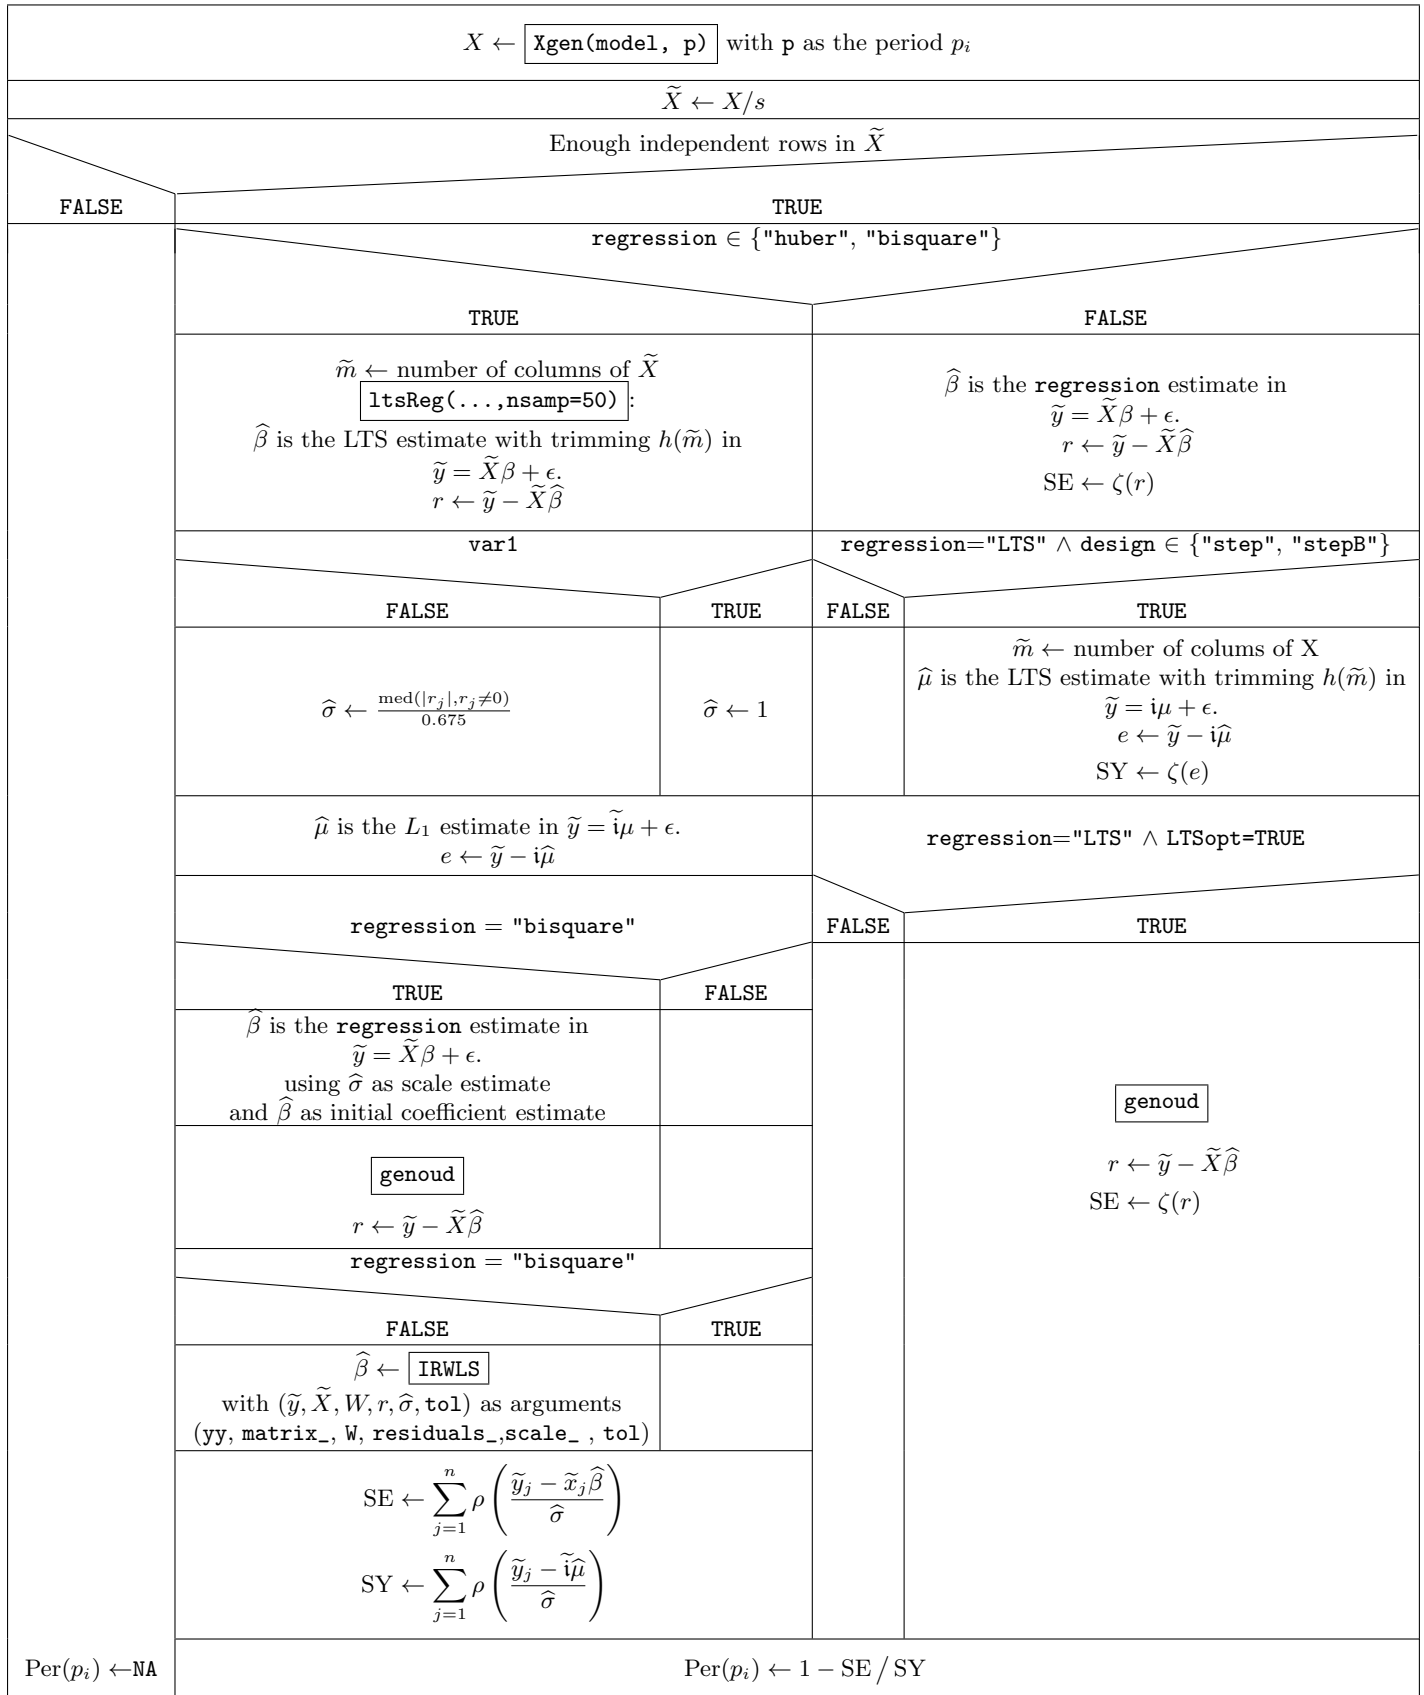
$X \leftarrow$ Xgen(model, p) with p as the period $p_i$

$\widetilde{X} \leftarrow X/s$

Enough independent rows in $\widetilde{X}$

FALSE

TRUE

regression $\in$ {"huber", "bisquare"}

TRUE

FALSE

$\widetilde{m} \leftarrow$ number of columns of $\widetilde{X}$
ltsReg(...,nsamp=50) :
$\widehat{\beta}$ is the LTS estimate with trimming $h(\widetilde{m})$ in
$\widetilde{y} = \widetilde{X}\beta + \epsilon.$
$r \leftarrow \widetilde{y} - \widetilde{X}\widehat{\beta}$

$\widehat{\beta}$ is the regression estimate in
$\widetilde{y} = \widetilde{X}\beta + \epsilon.$
$r \leftarrow \widetilde{y} - \widetilde{X}\widehat{\beta}$
SE $\leftarrow \zeta(r)$

var1

regression="LTS" $\wedge$ design $\in$ {"step", "stepB"}

FALSE

TRUE

FALSE

TRUE

$\widehat{\sigma} \leftarrow \frac{\text{med}(|r_j|, r_j \neq 0)}{0.675}$

$\widehat{\sigma} \leftarrow 1$

$\widetilde{m} \leftarrow$ number of colums of X
$\widehat{\mu}$ is the LTS estimate with trimming $h(\widetilde{m})$ in
$\widetilde{y} = \mathfrak{i}\mu + \epsilon.$
$e \leftarrow \widetilde{y} - \mathfrak{i}\widehat{\mu}$
SY $\leftarrow \zeta(e)$

$\widehat{\mu}$ is the $L_1$ estimate in $\widetilde{y} = \widetilde{\mathfrak{i}}\mu + \epsilon.$
$e \leftarrow \widetilde{y} - \mathfrak{i}\widehat{\mu}$

regression="LTS" $\wedge$ LTSopt=TRUE

regression = "bisquare"

FALSE

TRUE

TRUE

FALSE

$\widehat{\beta}$ is the regression estimate in
$\widetilde{y} = \widetilde{X}\beta + \epsilon.$
using $\widehat{\sigma}$ as scale estimate
and $\widehat{\beta}$ as initial coefficient estimate

genoud
$r \leftarrow \widetilde{y} - \widetilde{X}\widehat{\beta}$

genoud
$r \leftarrow \widetilde{y} - \widetilde{X}\widehat{\beta}$
SE $\leftarrow \zeta(r)$

regression = "bisquare"

FALSE

TRUE

$\widehat{\beta} \leftarrow$ IRWLS
with $(\widetilde{y}, \widetilde{X}, W, r, \widehat{\sigma}, \texttt{tol})$ as arguments
(yy, matrix_, W, residuals_,scale_ , tol)

SE $\leftarrow \sum_{j=1}^{n} \rho\left(\frac{\widetilde{y}_j - \widetilde{x}_j\widehat{\beta}}{\widehat{\sigma}}\right)$

SY $\leftarrow \sum_{j=1}^{n} \rho\left(\frac{\widetilde{y}_j - \widetilde{\mathfrak{i}}\widehat{\mu}}{\widehat{\sigma}}\right)$

Per$(p_i) \leftarrow$NA

Per$(p_i) \leftarrow 1 -$ SE / SY